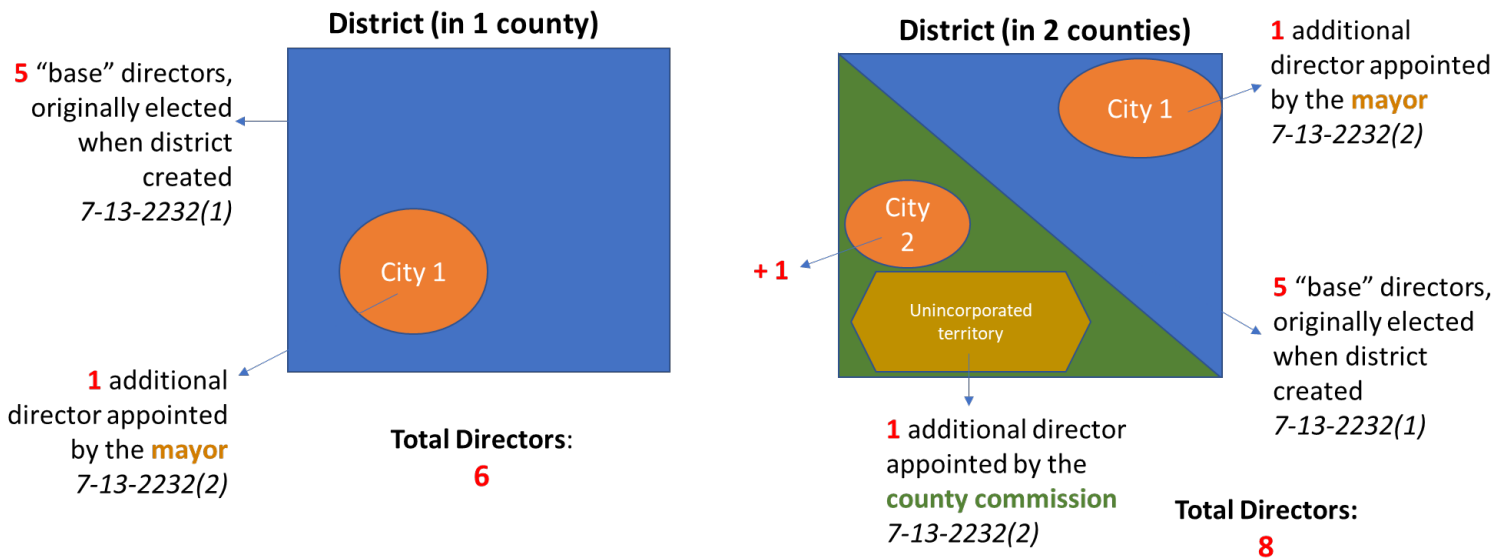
District (in 1 county)

5 “base” directors, originally elected when district created
7-13-2232(1)

City 1

1 additional director appointed by the mayor
7-13-2232(2)

Total Directors:
6

District (in 2 counties)

City 1

1 additional director appointed by the mayor
7-13-2232(2)

City 2

+ 1

Unincorporated territory

5 “base” directors, originally elected when district created
7-13-2232(1)

1 additional director appointed by the county commission
7-13-2232(2)

Total Directors:
8